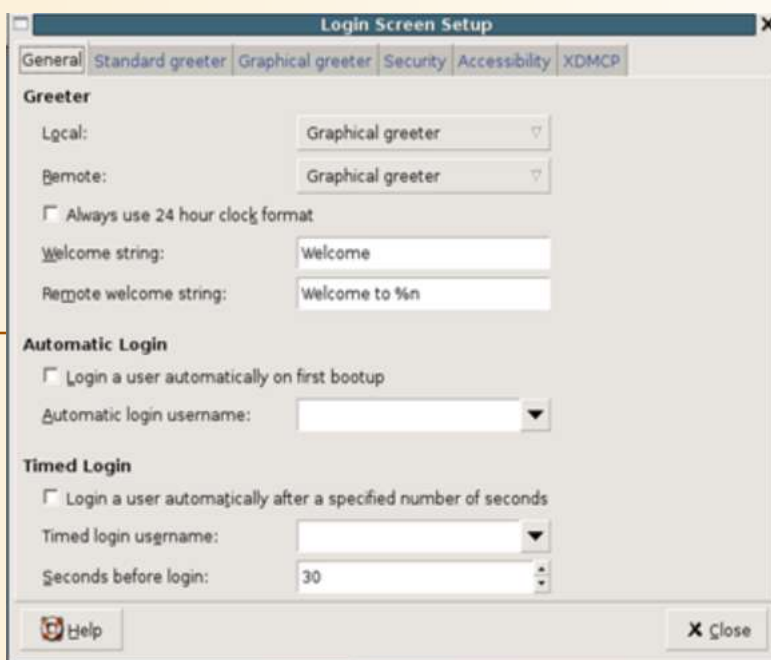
Login Screen Setup

General | Standard greeter | Graphical greeter | Security | Accessibility | XDMCP

Greeter

Local: Graphical greeter

Remote: Graphical greeter

Always use 24 hour clock format

Welcome string: Welcome

Remote welcome string: Welcome to %n

Automatic Login

Login a user automatically on first bootup

Automatic login username:

Timed Login

Login a user automatically after a specified number of seconds

Timed login username:

Seconds before login: 30

Help

Close